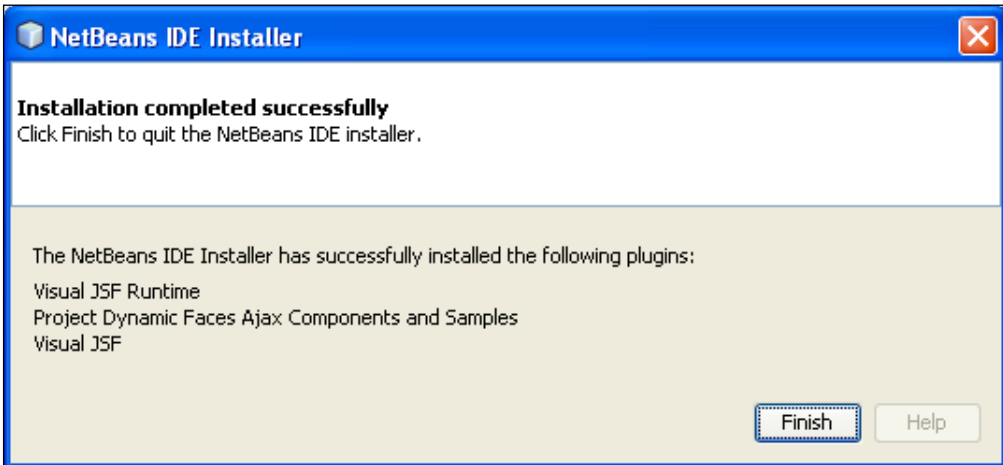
NetBeans IDE Installer

Installation completed successfully
Click Finish to quit the NetBeans IDE installer.

The NetBeans IDE Installer has successfully installed the following plugins:

Visual JSF Runtime
Project Dynamic Faces Ajax Components and Samples
Visual JSF

Finish Help